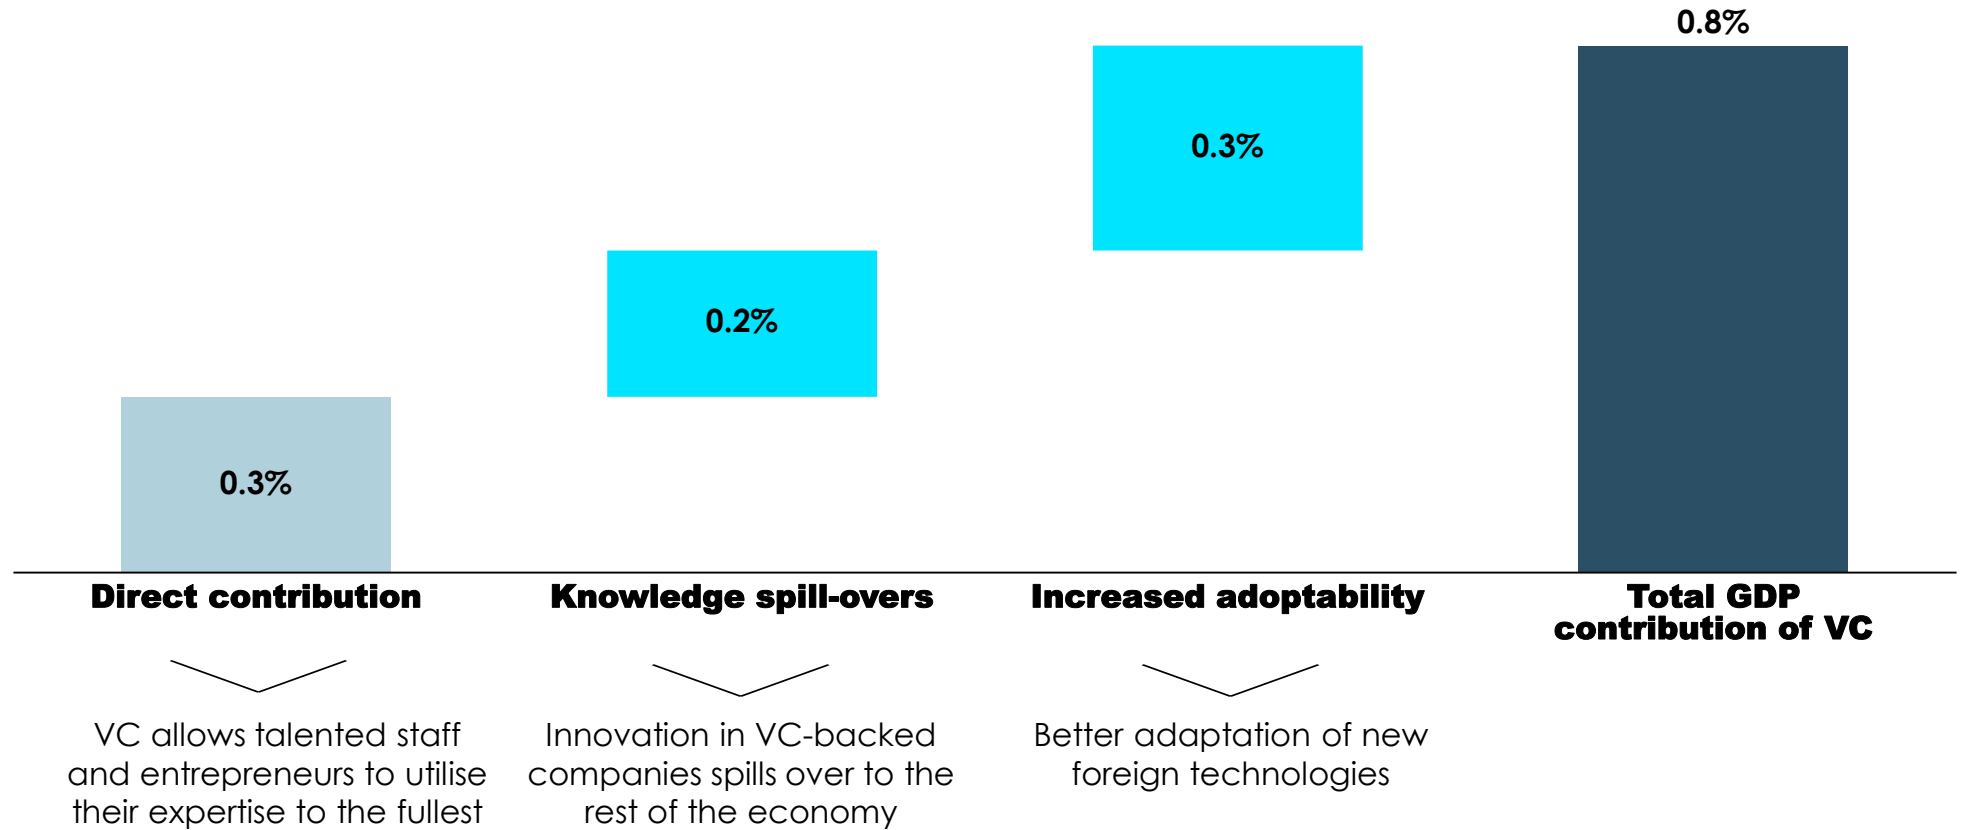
0.8%

0.3%

0.2%

0.3%

Direct contribution

Knowledge spill-overs

Increased adoptability

Total GDP contribution of VC

VC allows talented staff and entrepreneurs to utilise their expertise to the fullest

Innovation in VC-backed companies spills over to the rest of the economy

Better adaptation of new foreign technologies